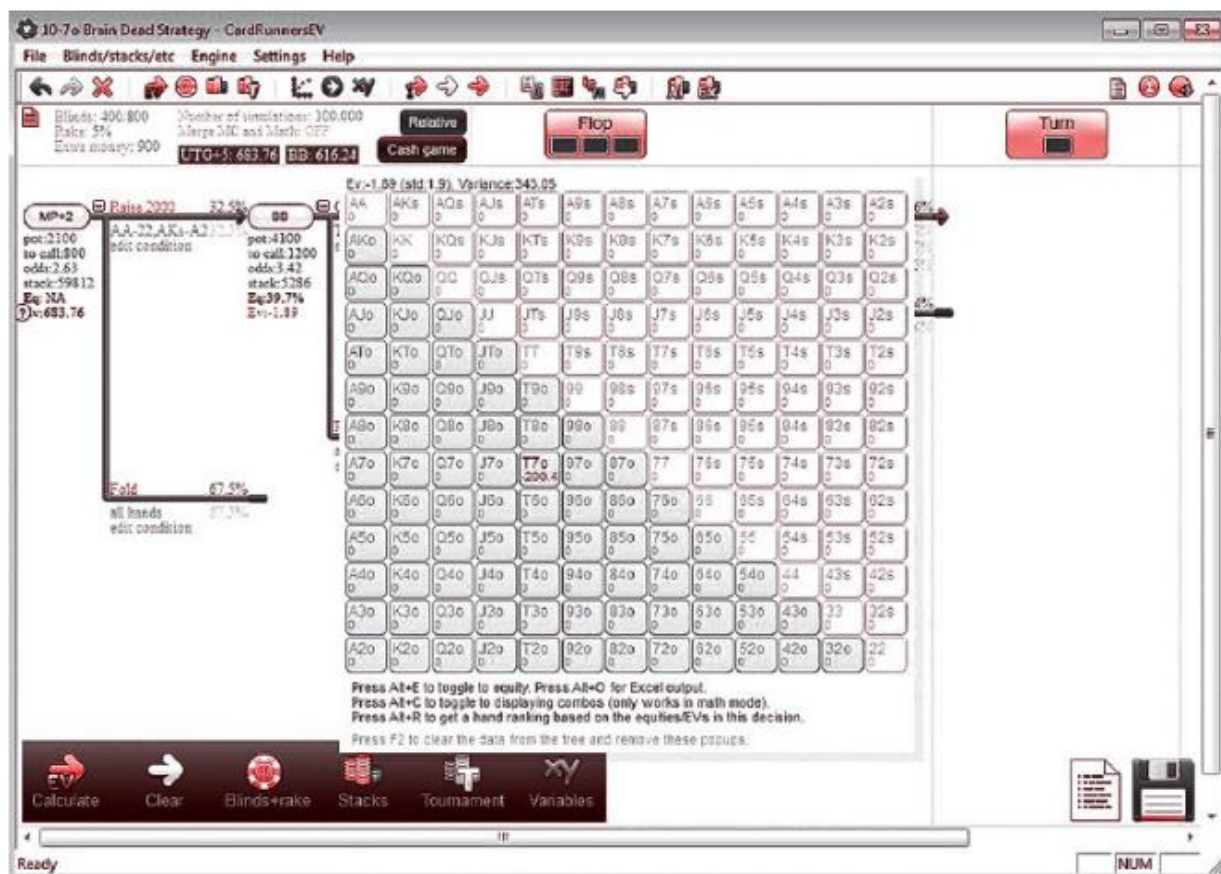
10-7o Brain Dead Strategy - CardRunnersEV

File Blinds/stacks/etc Engine Settings Help

Blinds: 400/800
Rake: 5%
Extra money: 900

Number of simulations: 100.000
Merge MR and Marks: OFF

UTG+5: 683.76 BB: 616.24

Relative
Cash game

Flop

Turn

MP+2
pot:2100
to call:800
odds:2.63
stack:59812
Eq: NA
Ev:683.76

Raise 2000 32.5%
AA-22,AKs-A2 32.5%
edit condition

BB
pot:4300
to call:1200
odds:3.42
stack:5286
Eq:39.7%
Ev:-1.89

Fold 67.5%
all hands 67.5%
edit condition

Ev:-1.89 (std 1.9), Variance:343.05

| AA | AKs | AQs | AJs | ATs | A9s | A8s | A7s | A6s | A5s | A4s | A3s | A2s |
|---|---|---|---|---|---|---|---|---|---|---|---|---|
| AKo | KK | KQs | KJs | KTs | K9s | K8s | K7s | K6s | K5s | K4s | K3s | K2s |
| AQo | KQo | QQ | QJs | QTs | Q9s | Q8s | Q7s | Q6s | Q5s | Q4s | Q3s | Q2s |
| AJo | KJo | QJo | JJ | JTs | J9s | J8s | J7s | J6s | J5s | J4s | J3s | J2s |
| ATo | KTo | QTo | JTo | TT | T9s | T8s | T7s | T6s | T5s | T4s | T3s | T2s |
| A9o | K9o | Q9o | J9o | T9o | 99 | 98s | 97s | 96s | 95s | 94s | 93s | 92s |
| A8o | K8o | Q8o | J8o | T8o | 98o | 88 | 87s | 86s | 85s | 84s | 83s | 82s |
| A7o | K7o | Q7o | J7o | T7o -200.4 | 97o | 87o | 77 | 76s | 75s | 74s | 73s | 72s |
| A6o | K6o | Q6o | J6o | T6o | 96o | 86o | 76o | 66 | 65s | 64s | 63s | 62s |
| A5o | K5o | Q5o | J5o | T5o | 95o | 85o | 75o | 65o | 55 | 54s | 53s | 52s |
| A4o | K4o | Q4o | J4o | T4o | 94o | 84o | 74o | 64o | 54o | 44 | 43s | 42s |
| A3o | K3o | Q3o | J3o | T3o | 93o | 83o | 73o | 63o | 53o | 43o | 33 | 32s |
| A2o | K2o | Q2o | J2o | T2o | 92o | 82o | 72o | 62o | 52o | 42o | 32o | 22 |

Press Alt+E to toggle to equity. Press Alt+O for Excel output.
Press Alt+C to toggle to displaying combos (only works in math mode).
Press Alt+R to get a hand ranking based on the equities/EVs in this decision.
Press F2 to clear the data from the tree and remove these popups.

Calculate Clear Blinds+rake Stacks Tournament Variables

Ready NUM